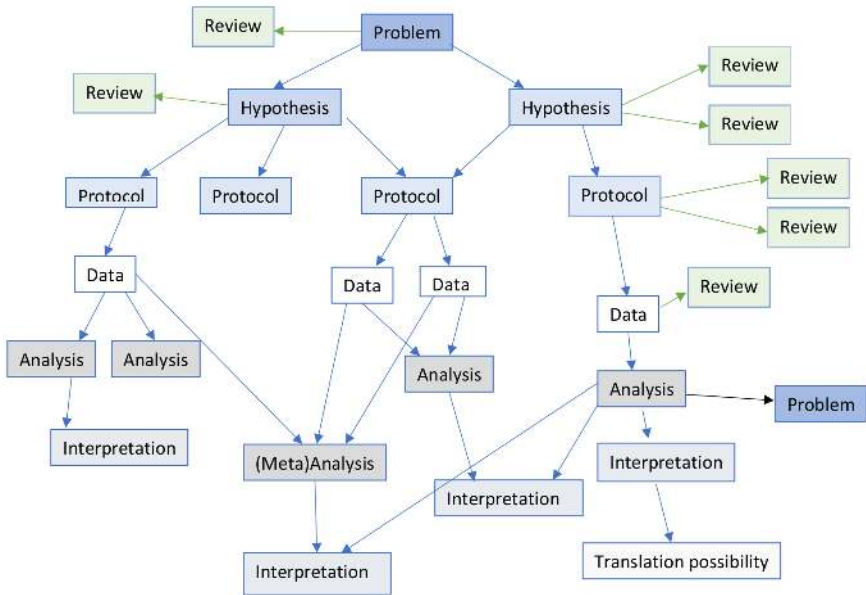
Review
Problem
Review
Hypothesis
Hypothesis
Review
Review
Protocol
Protocol
Protocol
Protocol
Review
Review
Data
Data
Data
Review
Data
Analysis
Analysis
Analysis
Analysis
Problem
Interpretation
(Meta)Analysis
Interpretation
Interpretation
Translation possibility
Interpretation